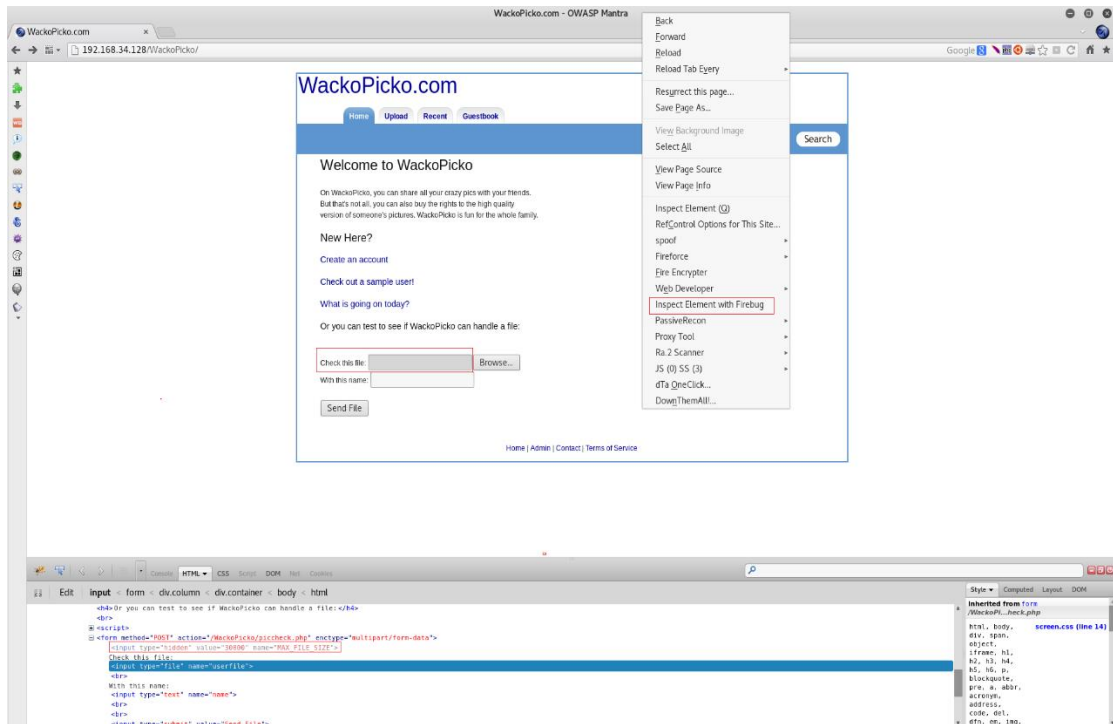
WackoPicko.com - OWASP Mantra

WackoPicko.com ×

192.168.34.128/WackoPicko/

Google

WackoPicko.com

Home Upload Recent Guestbook

Search

Welcome to WackoPicko

On WackoPicko, you can share all your crazy pics with your friends. But that's not all, you can also buy the rights to the high quality version of someone's pictures. WackoPicko is fun for the whole family.

New Here?

Create an account

Check out a sample user!

What is going on today?

Or you can test to see if WackoPicko can handle a file:

Check this file: Browse...

With this name:

Send File

Home | Admin | Contact | Terms of Service

Back
Forward
Reload
Reload Tab Every
Resurrect this page...
Save Page As...
View Background Image
Select All
View Page Source
View Page Info
Inspect Element (Q)
RefControl Options for This Site...
spoof
Fireforce
Fire Encrypter
Web Developer
Inspect Element with Firebug
PassiveRecon
Proxy Tool
Ra.2 Scanner
JS (0) SS (3)
dTa OneClick...
DownThemAll!...

Console HTML CSS Script DOM Net Cookies

Edit input < form < div.column < div.container < body < html

<h4>Or you can test to see if WackoPicko can handle a file:</h4>
<br>
<script>
<form method="POST" action="/WackoPicko/piccheck.php" enctype="multipart/form-data">
<input type="hidden" value="30000" name="MAX_FILE_SIZE">
Check this file:
<input type="file" name="userfile">
<br>
With this name:
<input type="text" name="name">
<br>
<br>
<input type="submit" value="Send File">

Style Computed Layout DOM

Inherited from form
/WackoPi...heck.php

html, body, div, span, object, iframe, h1, h2, h3, h4, h5, h6, p, blockquote, pre, a, abbr, acronym, address, code, del, dfn, em, img,
screen.css (line 14)